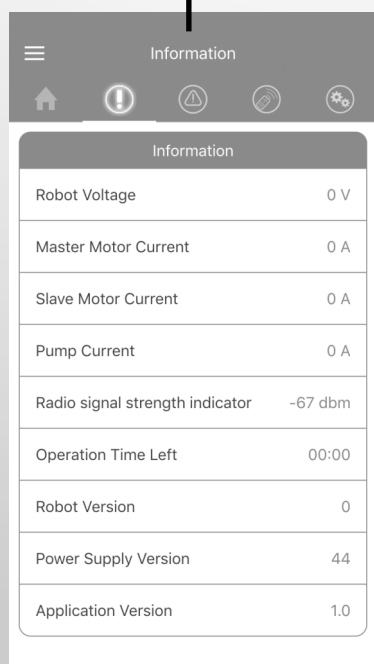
Information

Information

| | |
|---|---|
| Robot Voltage | 0 V |
| Master Motor Current | 0 A |
| Slave Motor Current | 0 A |
| Pump Current | 0 A |
| Radio signal strength indicator | -67 dbm |
| Operation Time Left | 00:00 |
| Robot Version | 0 |
| Power Supply Version | 44 |
| Application Version | 1.0 |